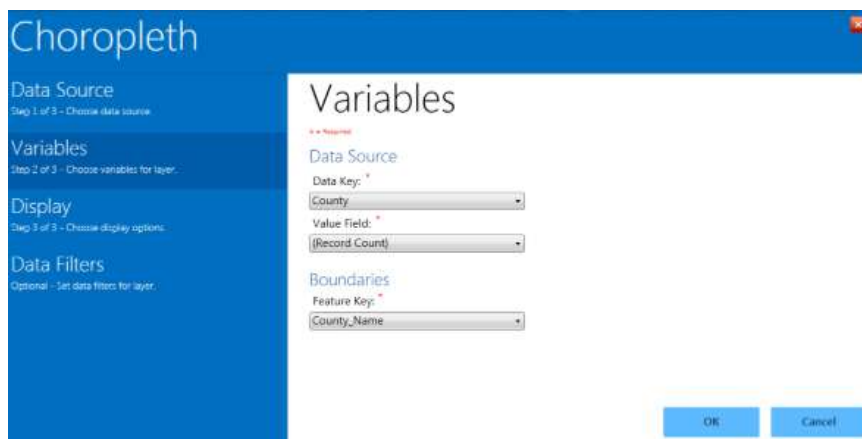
Choropleth

Data Source
Step 1 of 3 - Choose data source.

Variables
Step 2 of 3 - Choose variables for layer.

Display
Step 3 of 3 - Choose display options.

Data Filters
Optional - Set data filters for layer.

Variables

* = Required

Data Source

Data Key: *

County

Value Field: *

(Record Count)

Boundaries

Feature Key: *

County_Name

OK

Cancel